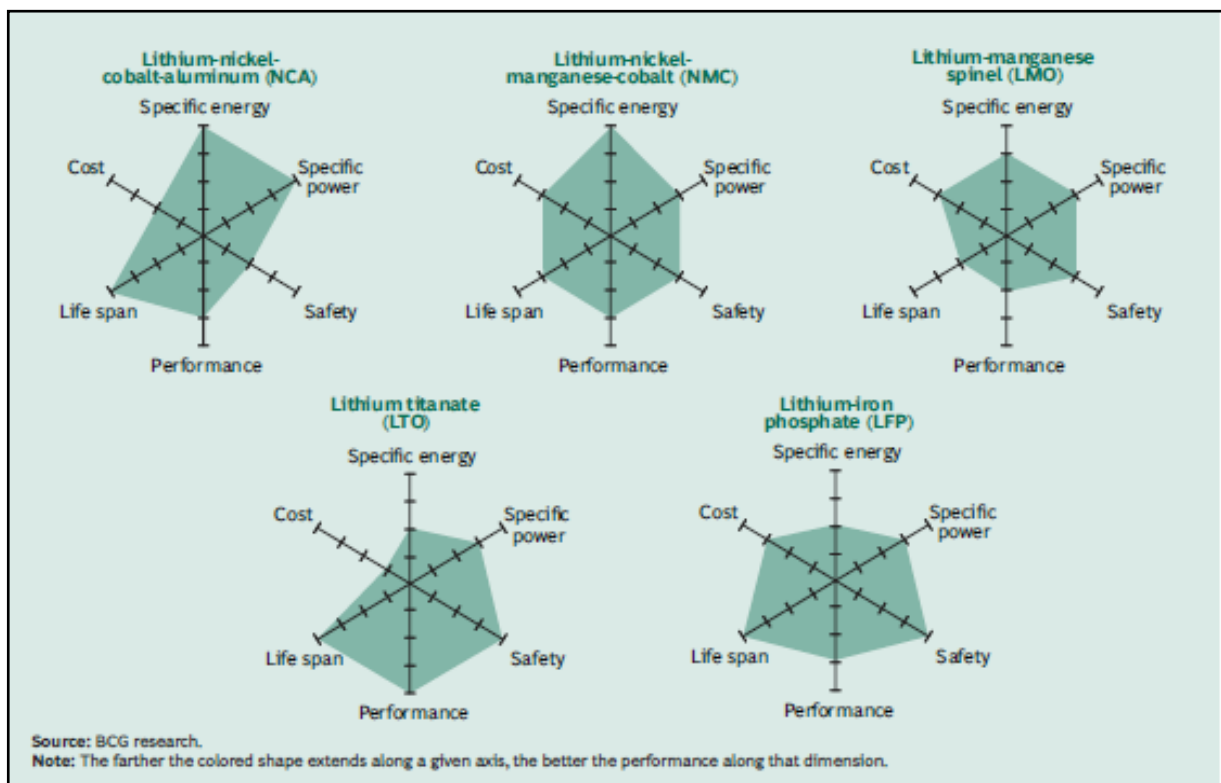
Lithium-nickel-cobalt-aluminum (NCA)

Specific energy
Specific power
Safety
Performance
Life span
Cost

Lithium-nickel-manganese-cobalt (NMC)

Specific energy
Specific power
Safety
Performance
Life span
Cost

Lithium-manganese spinel (LMO)

Specific energy
Specific power
Safety
Performance
Life span
Cost

Lithium titanate (LTO)

Specific energy
Specific power
Safety
Performance
Life span
Cost

Lithium-iron phosphate (LFP)

Specific energy
Specific power
Safety
Performance
Life span
Cost

Source: BCG research.
Note: The farther the colored shape extends along a given axis, the better the performance along that dimension.